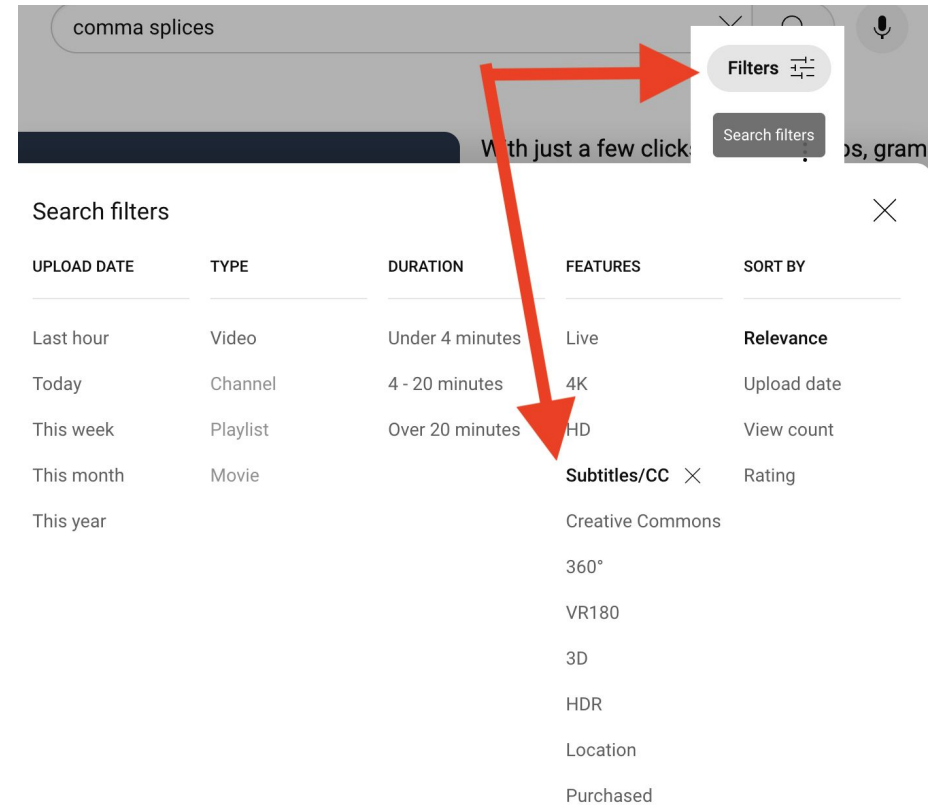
comma splices

Filters

Search filters

W th just a few click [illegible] ps, gram

Search filters

| UPLOAD DATE | TYPE | DURATION | FEATURES | SORT BY |
|---|---|---|---|---|
| Last hour | Video | Under 4 minutes | Live | Relevance |
| Today | Channel | 4 - 20 minutes | 4K | Upload date |
| This week | Playlist | Over 20 minutes | HD | View count |
| This month | Movie | | Subtitles/CC | Rating |
| This year | | | Creative Commons | |
| | | | 360° | |
| | | | VR180 | |
| | | | 3D | |
| | | | HDR | |
| | | | Location | |
| | | | Purchased | |